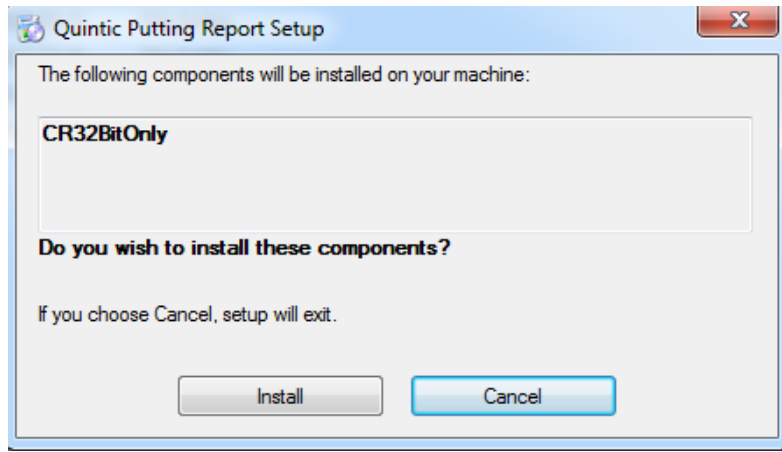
Quintic Putting Report Setup

X

The following components will be installed on your machine:

CR32BitOnly

Do you wish to install these components?

If you choose Cancel, setup will exit.

Install

Cancel